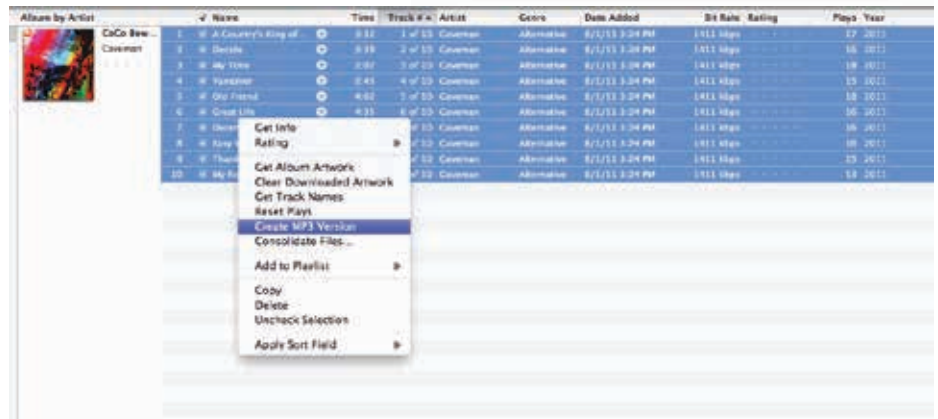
| Album by Artist | | ✓ Name | Time | Track # | Artist | Genre | Date Added | Bit Rate | Rating | Plays | Year |
|---|---|---|---|---|---|---|---|---|---|---|---|
| CoCo Bew... | 1 | A Country's King of... | 3:32 | 1 of 10 | Caveman | Alternative | 8/1/11 3:24 PM | 1411 kbps | | 17 | 2011 |
| Caveman | 2 | Decide | 3:19 | 2 of 10 | Caveman | Alternative | 8/1/11 3:24 PM | 1411 kbps | | 16 | 2011 |
| | 3 | My Time | 3:07 | 3 of 10 | Caveman | Alternative | 8/1/11 3:24 PM | 1411 kbps | | 18 | 2011 |
| | 4 | Vampires | 2:41 | 4 of 10 | Caveman | Alternative | 8/1/11 3:24 PM | 1411 kbps | | 15 | 2011 |
| | 5 | Old Friend | 4:02 | 5 of 10 | Caveman | Alternative | 8/1/11 3:24 PM | 1411 kbps | | 18 | 2011 |
| | 6 | Great Life | 4:35 | 6 of 10 | Caveman | Alternative | 8/1/11 3:24 PM | 1411 kbps | | 16 | 2011 |
| | 7 | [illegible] | | of 10 | Caveman | Alternative | 8/1/11 3:24 PM | 1411 kbps | | 16 | 2011 |
| | 8 | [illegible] | | of 10 | Caveman | Alternative | 8/1/11 3:24 PM | 1411 kbps | | 16 | 2011 |
| | 9 | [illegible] | | of 10 | Caveman | Alternative | 8/1/11 3:24 PM | 1411 kbps | | 15 | 2011 |
| | 10 | My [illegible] | | of 10 | Caveman | Alternative | 8/1/11 3:24 PM | 1411 kbps | | 13 | 2011 |

Get Info
Rating
Get Album Artwork
Clear Downloaded Artwork
Get Track Names
Reset Plays
Create MP3 Version
Consolidate Files...
Add to Playlist
Copy
Delete
Uncheck Selection
Apply Sort Field